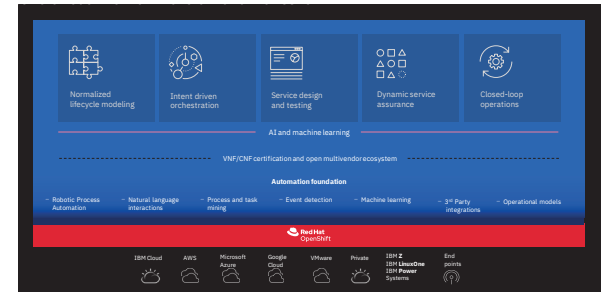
Normalized lifecycle modeling

Intent driven orchestration

Service design and testing

Dynamic service assurance

Closed-loop operations

AI and machine learning

VNF/CNF certification and open multivendor ecosystem

Automation foundation

Robotic Process Automation

Natural language interactions

Process and task mining

Event detection

Machine learning

3rd Party integrations

Operational models

Red Hat OpenShift

IBM Cloud

AWS

Microsoft Azure

Google Cloud

VMware

Private

IBM Z
IBM LinuxOne
IBM Power Systems

End points